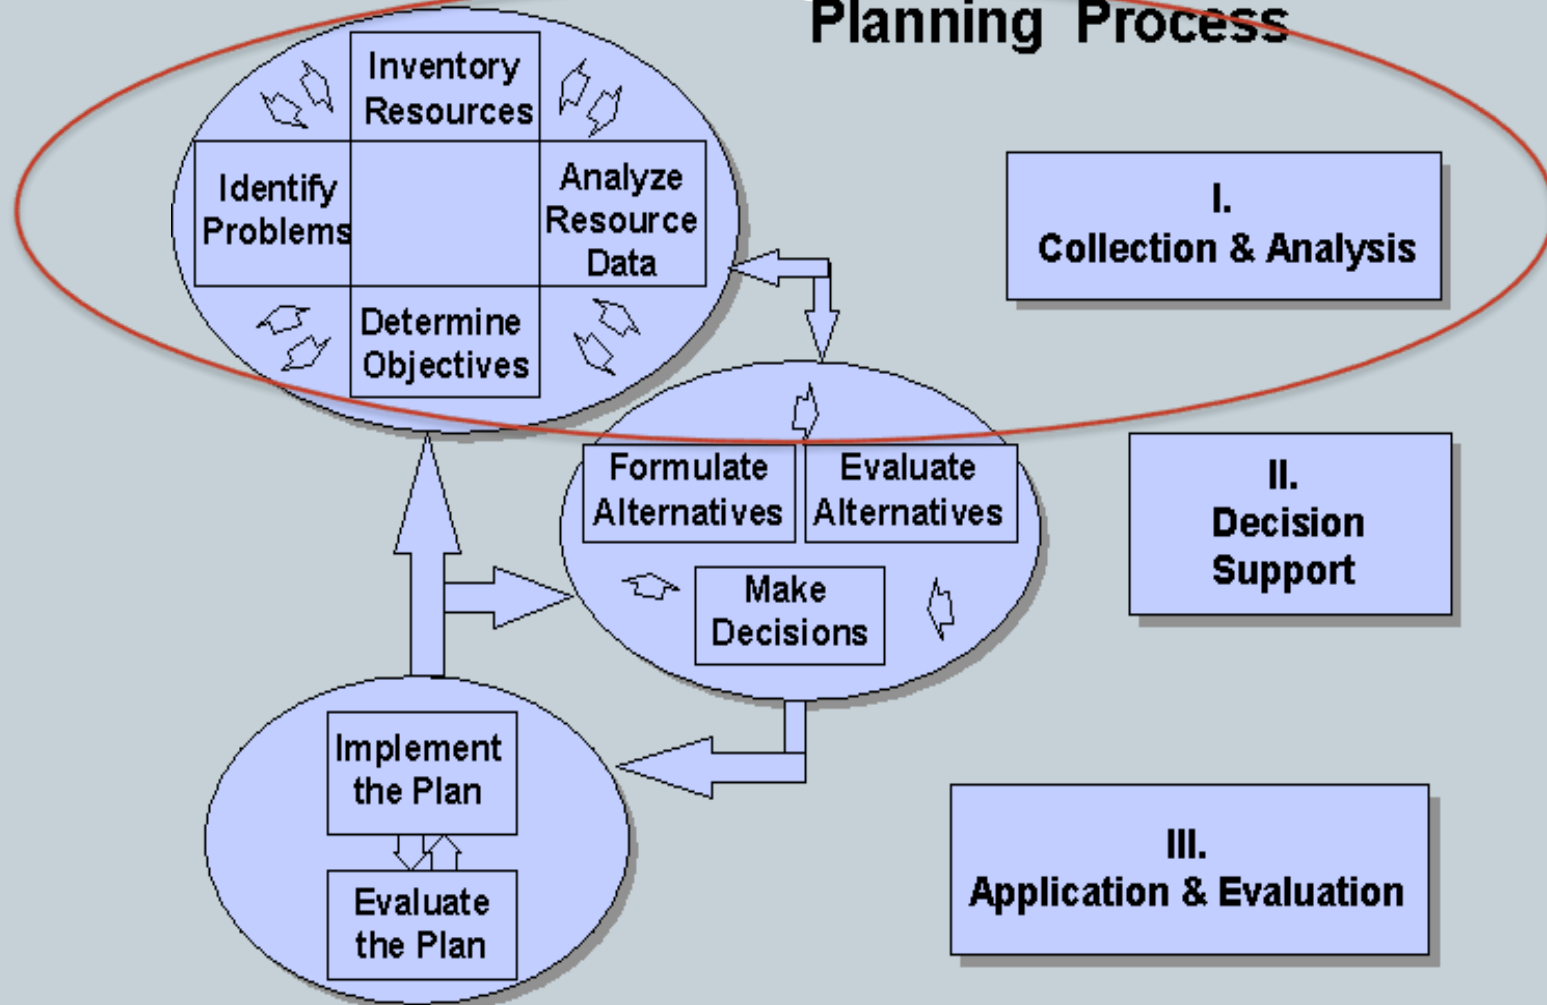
Planning Process

Inventory Resources

Identify Problems

Analyze Resource Data

Determine Objectives

I. Collection & Analysis

Formulate Alternatives

Evaluate Alternatives

Make Decisions

II. Decision Support

Implement the Plan

Evaluate the Plan

III. Application & Evaluation